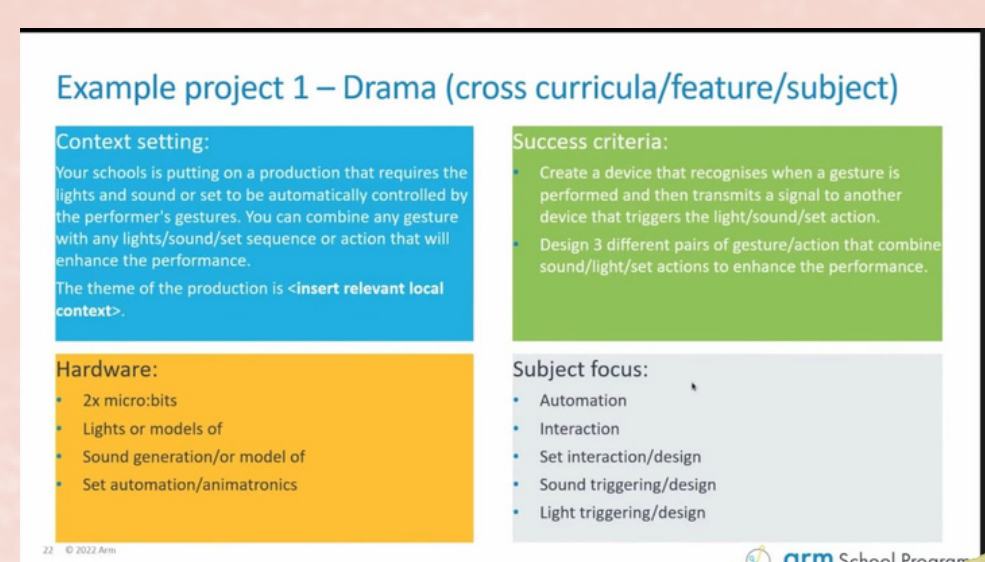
Example project 1 – Drama (cross curricula/feature/subject)

Context setting:

Your schools is putting on a production that requires the lights and sound or set to be automatically controlled by the performer's gestures. You can combine any gesture with any lights/sound/set sequence or action that will enhance the performance.

The theme of the production is **<insert relevant local context>**.

Success criteria:

- Create a device that recognises when a gesture is performed and then transmits a signal to another device that triggers the light/sound/set action.
- Design 3 different pairs of gesture/action that combine sound/light/set actions to enhance the performance.

Hardware:

- 2x micro:bits
- Lights or models of
- Sound generation/or model of
- Set automation/animatronics

Subject focus:

- Automation
- Interaction
- Set interaction/design
- Sound triggering/design
- Light triggering/design

22 © 2022 Arm

arm School Progra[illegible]